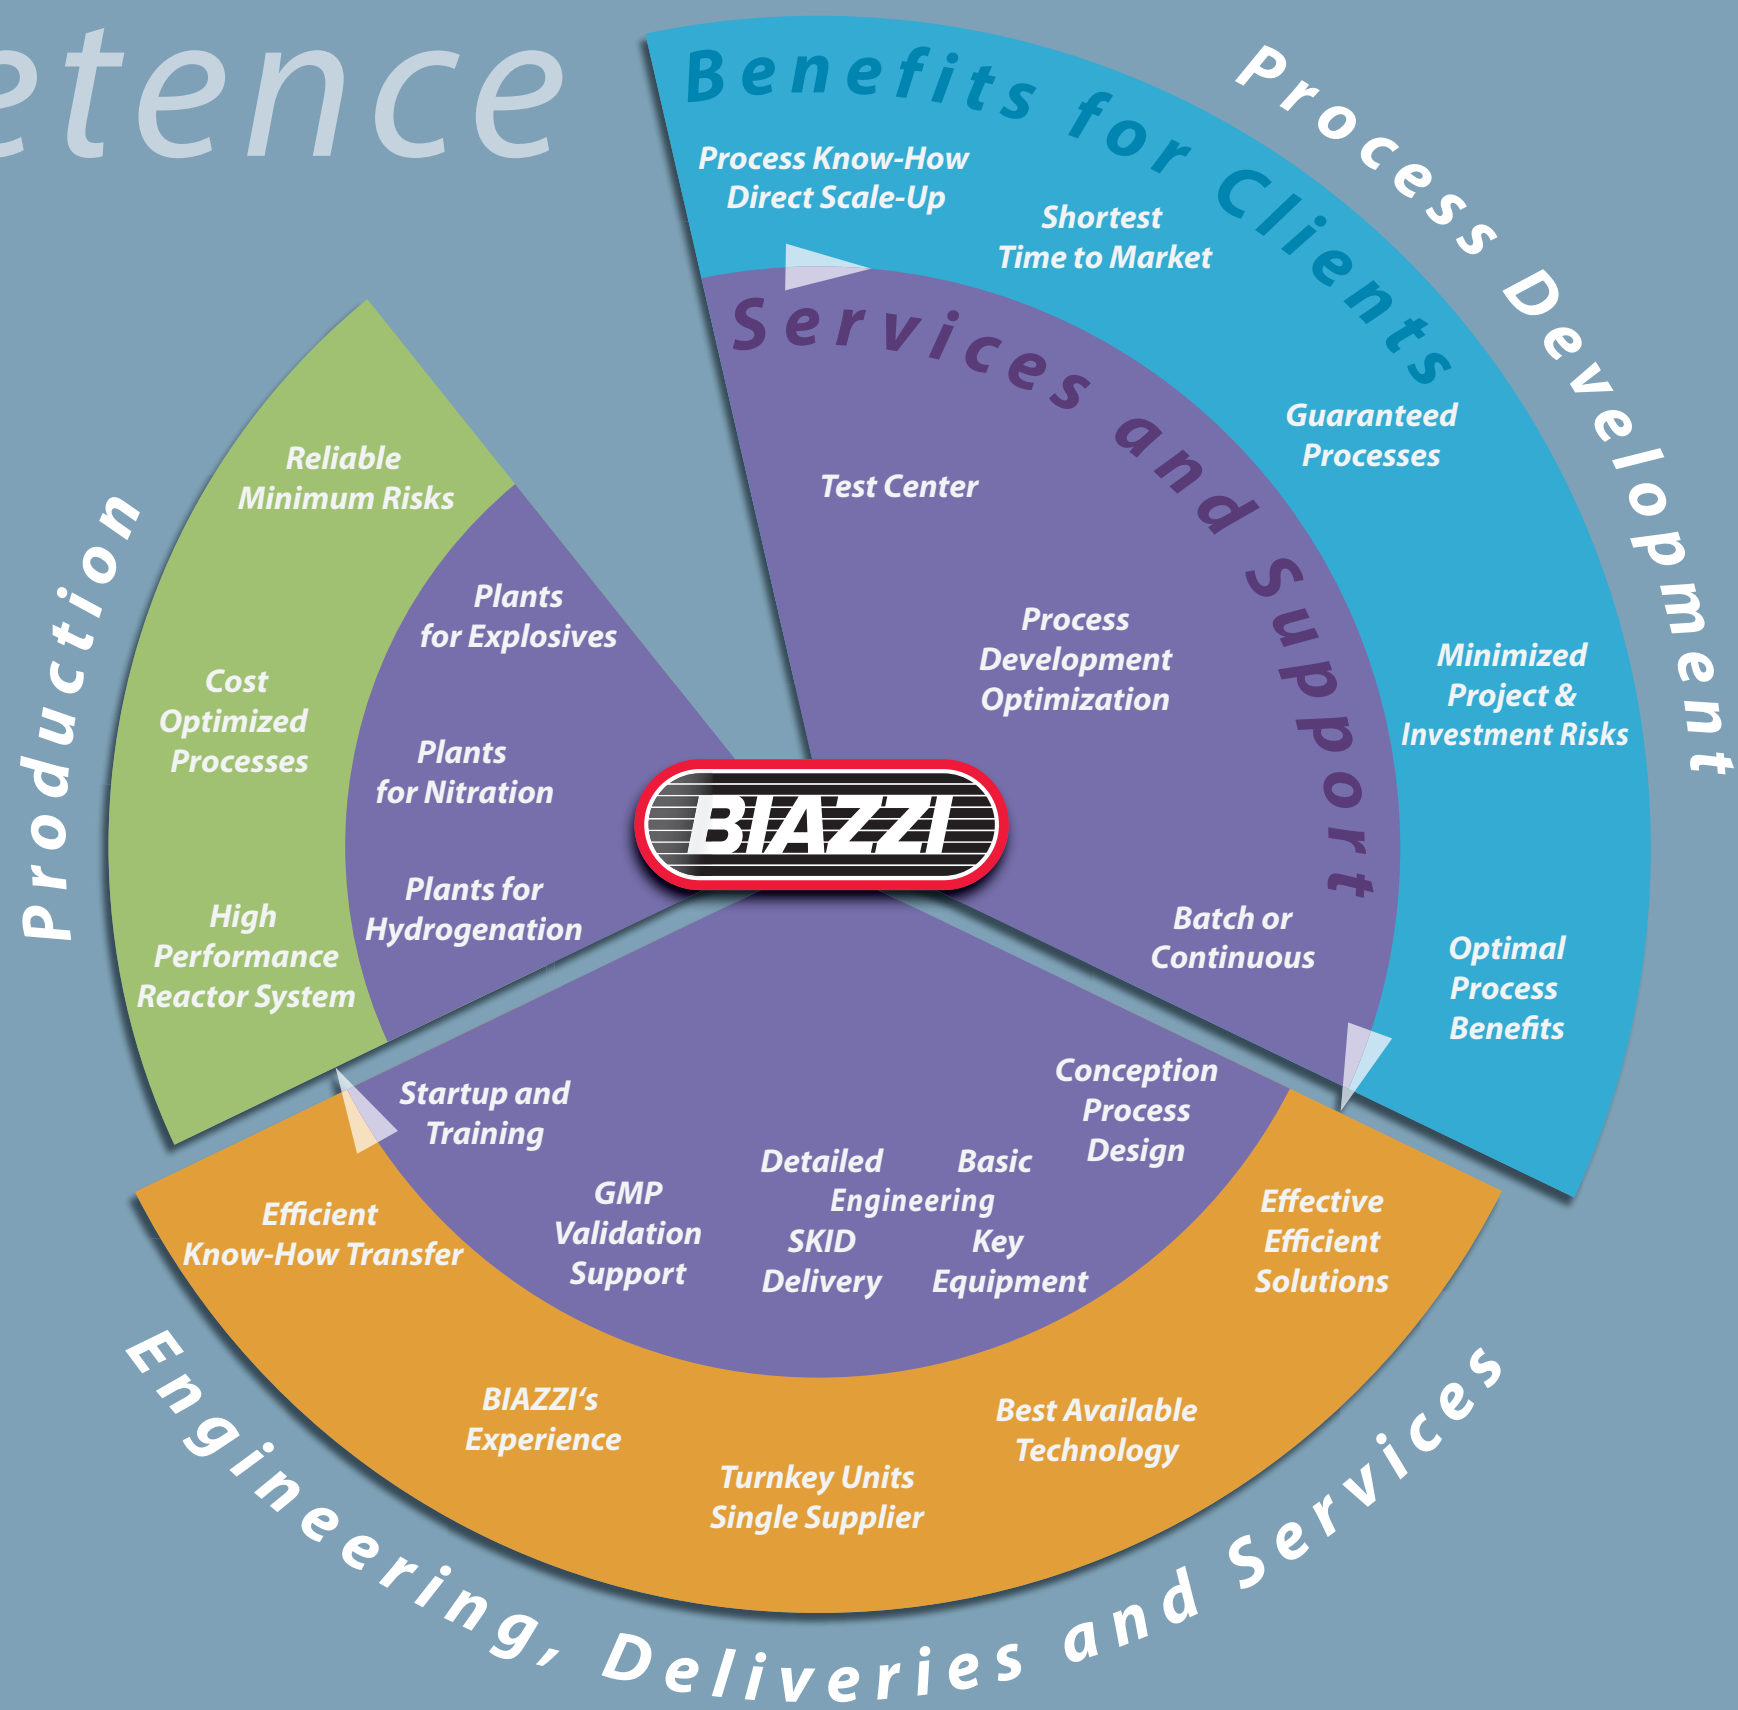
etence

Benefits for Clients

Process Development

Process Know-How
Direct Scale-Up

Shortest
Time to Market

Services and Support

Guaranteed
Processes

Test Center

Process
Development
Optimization

Minimized
Project &
Investment Risks

Batch or
Continuous

Optimal
Process
Benefits

Production

Reliable
Minimum Risks

Plants
for Explosives

Cost
Optimized
Processes

Plants
for Nitration

Plants for
Hydrogenation

High
Performance
Reactor System

BIAZZI

Startup and
Training

Conception
Process
Design

Detailed
Basic
Engineering
SKID
Delivery
Key
Equipment

GMP
Validation
Support

Efficient
Know-How Transfer

Effective
Efficient
Solutions

BIAZZI's
Experience

Best Available
Technology

Turnkey Units
Single Supplier

Engineering, Deliveries and Services